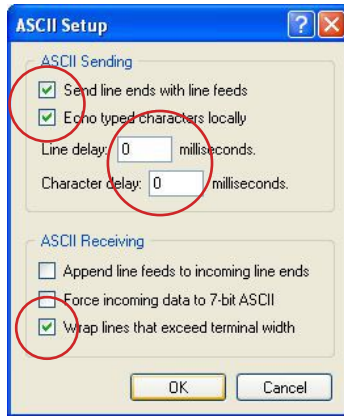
ASCII Setup

?

ASCII Sending

Send line ends with line feeds

Echo typed characters locally

Line delay: 0 milliseconds.

Character delay: 0 milliseconds.

ASCII Receiving

Append line feeds to incoming line ends

Force incoming data to 7-bit ASCII

Wrap lines that exceed terminal width

OK

Cancel